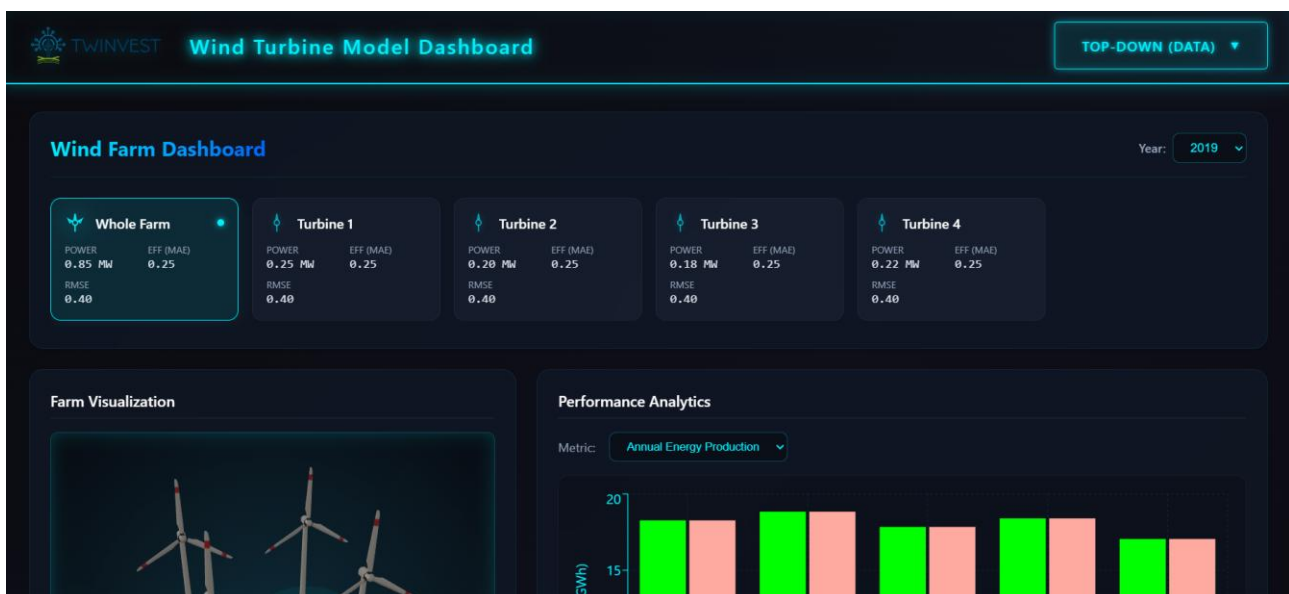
TWINVEST Wind Turbine Model Dashboard

TOP-DOWN (DATA) ▼

Wind Farm Dashboard

Year: 2019

Whole Farm
POWER 0.85 MW
EFF (MAE) 0.25
RMSE 0.40

Turbine 1
POWER 0.25 MW
EFF (MAE) 0.25
RMSE 0.40

Turbine 2
POWER 0.20 MW
EFF (MAE) 0.25
RMSE 0.40

Turbine 3
POWER 0.18 MW
EFF (MAE) 0.25
RMSE 0.40

Turbine 4
POWER 0.22 MW
EFF (MAE) 0.25
RMSE 0.40

Farm Visualization

Performance Analytics

Metric: Annual Energy Production

20
15
GWh)